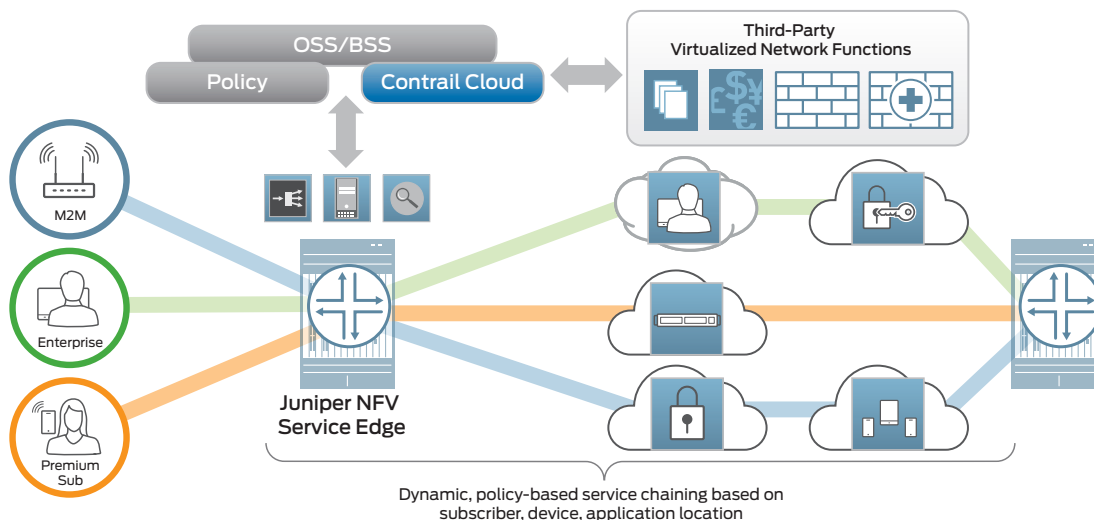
OSS/BSS
Policy
Contrail Cloud
Third-Party
Virtualized Network Functions
M2M
Enterprise
Premium Sub
Juniper NFV Service Edge
Dynamic, policy-based service chaining based on subscriber, device, application location